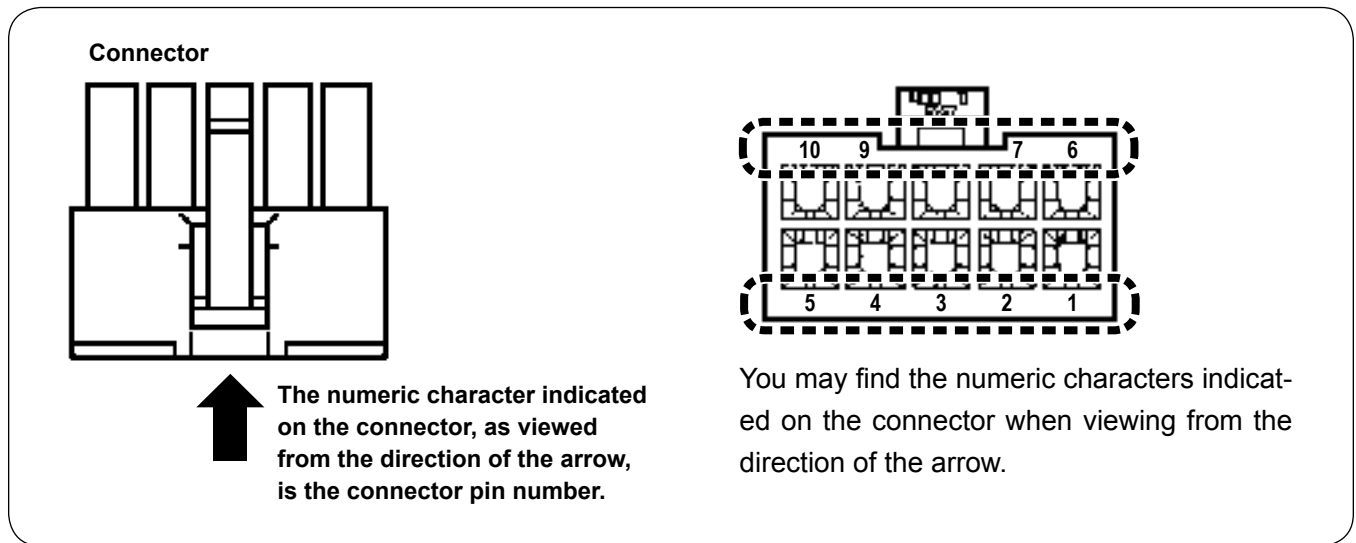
Connector

The numeric character indicated on the connector, as viewed from the direction of the arrow, is the connector pin number.

10 9 7 6

5 4 3 2 1

You may find the numeric characters indicated on the connector when viewing from the direction of the arrow.